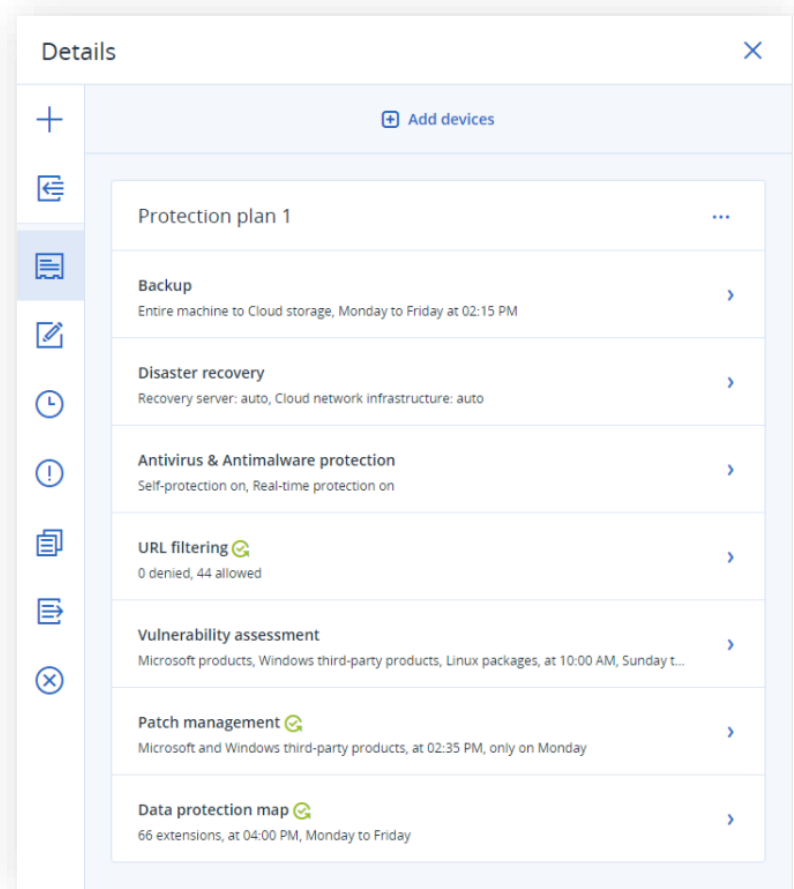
Details

Add devices

Protection plan 1

Backup
Entire machine to Cloud storage, Monday to Friday at 02:15 PM

Disaster recovery
Recovery server: auto, Cloud network infrastructure: auto

Antivirus & Antimalware protection
Self-protection on, Real-time protection on

URL filtering
0 denied, 44 allowed

Vulnerability assessment
Microsoft products, Windows third-party products, Linux packages, at 10:00 AM, Sunday t...

Patch management
Microsoft and Windows third-party products, at 02:35 PM, only on Monday

Data protection map
66 extensions, at 04:00 PM, Monday to Friday